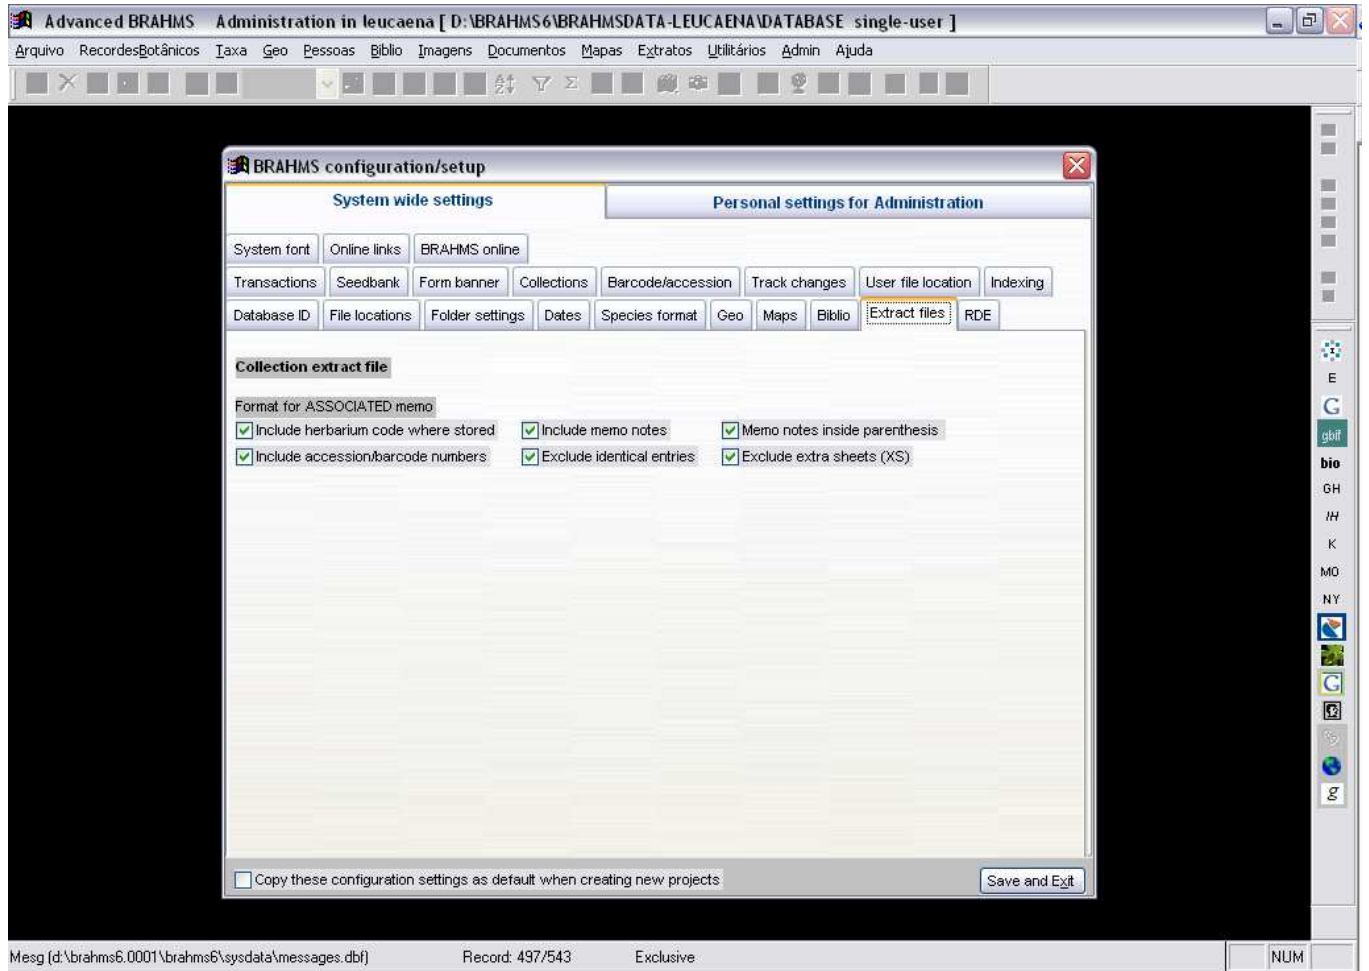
Advanced BRAHMS Administration in leucaena [ D:\BRAHMS6\BRAHMSDATA-LEUCAENA\DATABASE single-user ]

Arquivo RecordesBotânicos Taxa Geo Pessoas Biblio Imagens Documentos Mapas Extratos Utilitários Admin Ajuda

BRAHMS configuration/setup

System wide settings | Personal settings for Administration

System font | Online links | BRAHMS online
Transactions | Seedbank | Form banner | Collections | Barcode/accession | Track changes | User file location | Indexing
Database ID | File locations | Folder settings | Dates | Species format | Geo | Maps | Biblio | Extract files | RDE

Collection extract file

Format for ASSOCIATED memo
Include herbarium code where stored
Include memo notes
Memo notes inside parenthesis
Include accession/barcode numbers
Exclude identical entries
Exclude extra sheets (XS)

Copy these configuration settings as default when creating new projects
Save and Exit

E
G
gbif
bio
GH
IH
K
MO
NY
G
g

Mesg (d:\brahms6.0001\brahms6\sysdata\messages.dbf) Record: 497/543 Exclusive NUM